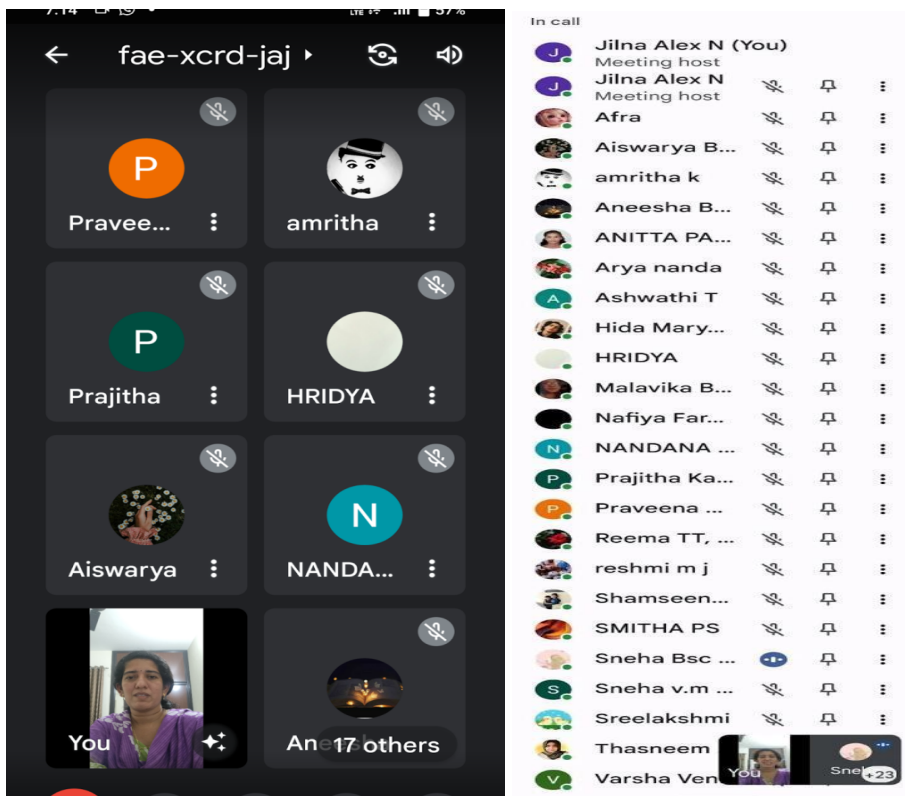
7:14

57%

fae-xcrd-jaj

P

Pravee...

amritha

P

Prajitha

HRIDYA

Aiswarya

N

NANDA...

You

Ane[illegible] 17 others

In call

J Jilna Alex N (You)
Meeting host

J Jilna Alex N
Meeting host

Afra

Aiswarya B...

amritha k

Aneesha B...

ANITTA PA...

Arya nanda

A Ashwathi T

Hida Mary...

HRIDYA

Malavika B...

Nafiya Far...

N NANDANA ...

P Prajitha Ka...

P Praveena ...

Reema TT, ...

reshmi m j

Shamseen...

SMITHA PS

Sneha Bsc ...

S Sneha v.m ...

Sreelakshmi

Thasneem

V Varsha Ven

You

Sne

+23